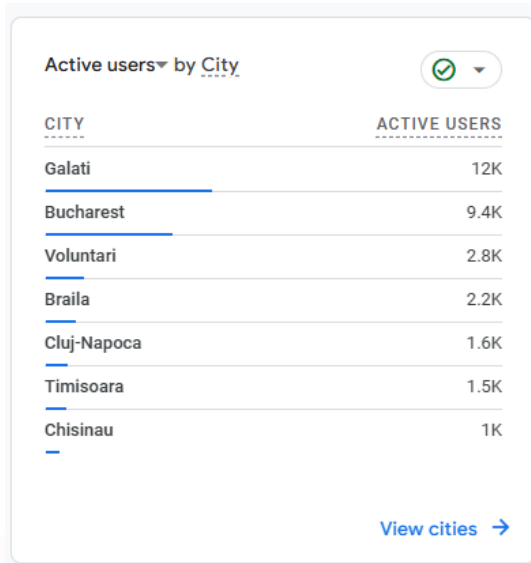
Active users by City

| CITY | ACTIVE USERS |
|---|---|
| Galati | 12K |
| Bucharest | 9.4K |
| Voluntari | 2.8K |
| Braila | 2.2K |
| Cluj-Napoca | 1.6K |
| Timisoara | 1.5K |
| Chisinau | 1K |

View cities →